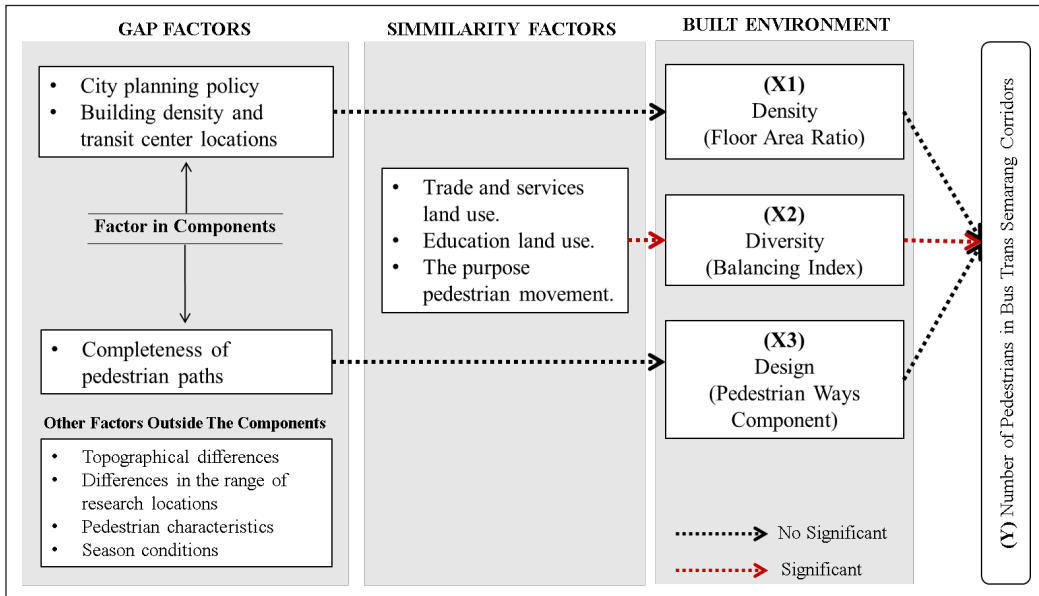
GAP FACTORS

- City planning policy
- Building density and transit center locations

Factor in Components

- Completeness of pedestrian paths

Other Factors Outside The Components

- Topographical differences
- Differences in the range of research locations
- Pedestrian characteristics
- Season conditions

SIMMILARITY FACTORS

- Trade and services land use.
- Education land use.
- The purpose pedestrian movement.

BUILT ENVIRONMENT

(X1)
Density
(Floor Area Ratio)

(X2)
Diversity
(Balancing Index)

(X3)
Design
(Pedestrian Ways Component)

No Significant

Significant

(Y) Number of Pedestrians in Bus Trans Semarang Corridors